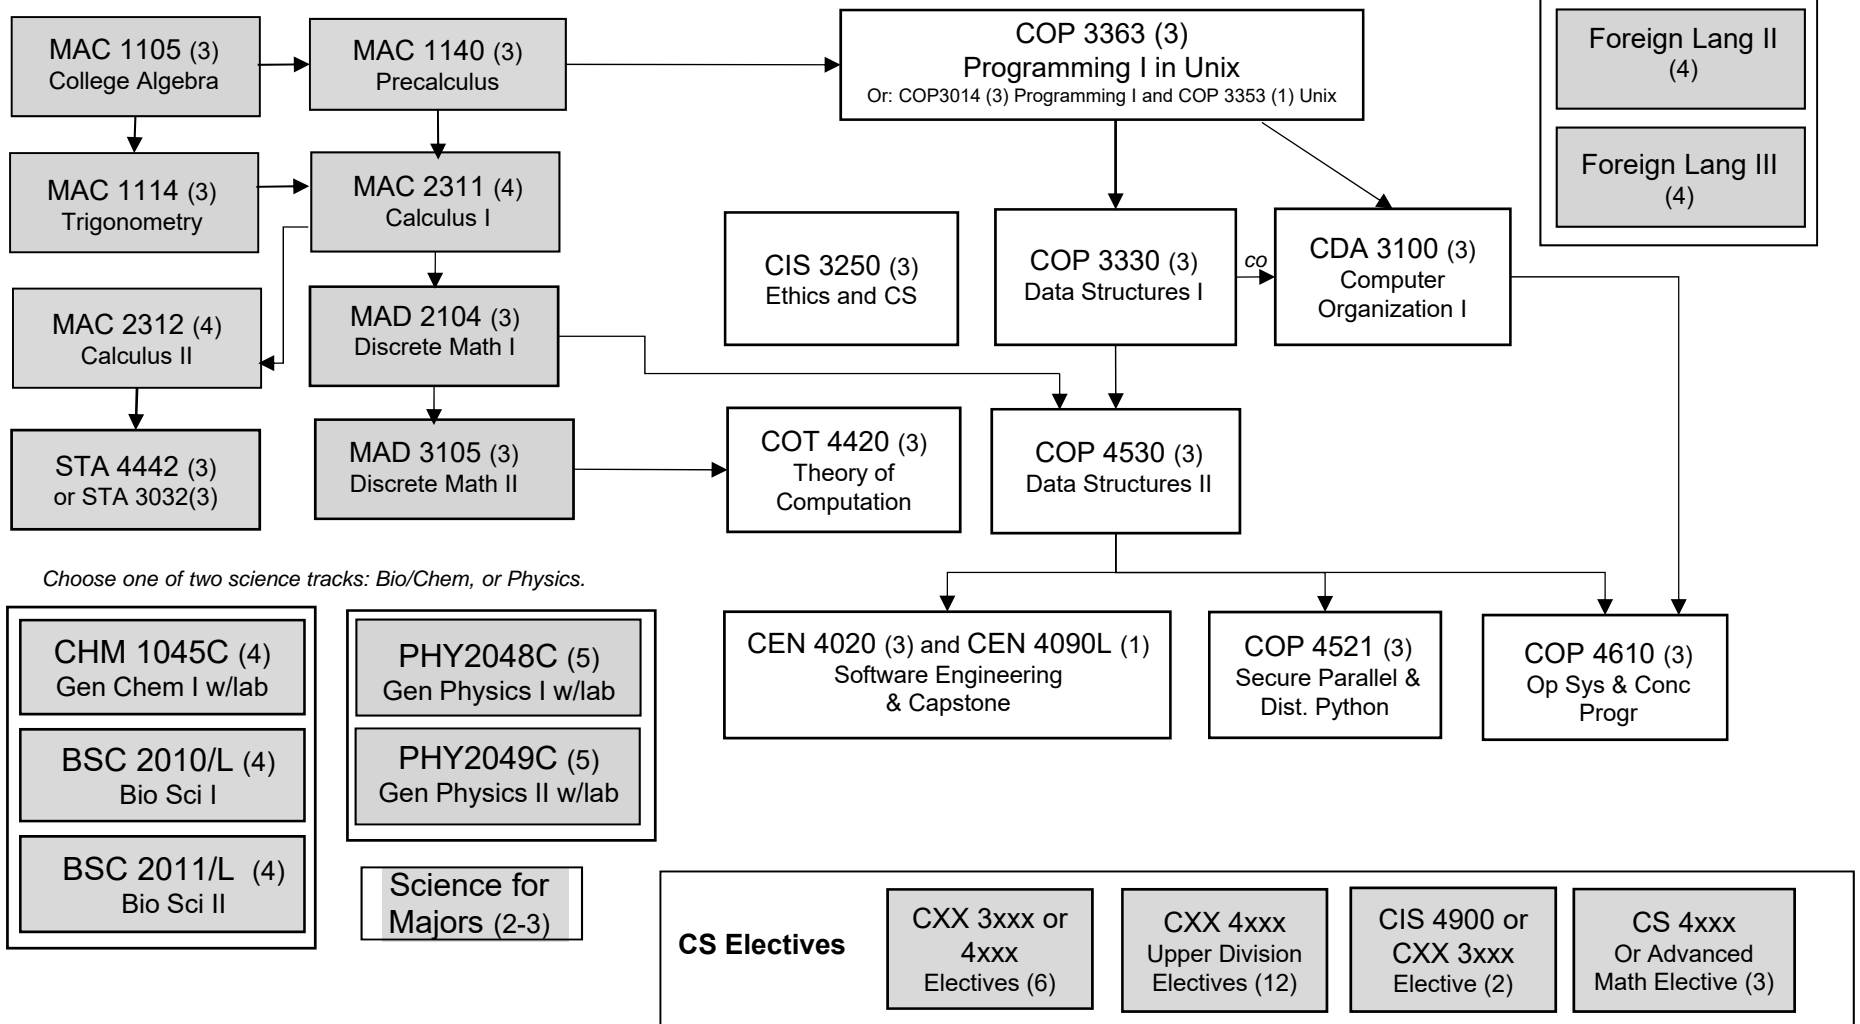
MAC 1105 (3)
College Algebra

MAC 1140 (3)
Precalculus

COP 3363 (3)
Programming I in Unix
Or: COP3014 (3) Programming I and COP 3353 (1) Unix

Foreign Lang II
(4)

Foreign Lang III
(4)

MAC 1114 (3)
Trigonometry

MAC 2311 (4)
Calculus I

CIS 3250 (3)
Ethics and CS

COP 3330 (3)
Data Structures I

co

CDA 3100 (3)
Computer Organization I

MAC 2312 (4)
Calculus II

MAD 2104 (3)
Discrete Math I

STA 4442 (3)
or STA 3032(3)

MAD 3105 (3)
Discrete Math II

COT 4420 (3)
Theory of Computation

COP 4530 (3)
Data Structures II

Choose one of two science tracks: Bio/Chem, or Physics.

CHM 1045C (4)
Gen Chem I w/lab

BSC 2010/L (4)
Bio Sci I

BSC 2011/L (4)
Bio Sci II

PHY2048C (5)
Gen Physics I w/lab

PHY2049C (5)
Gen Physics II w/lab

Science for Majors (2-3)

CEN 4020 (3) and CEN 4090L (1)
Software Engineering & Capstone

COP 4521 (3)
Secure Parallel & Dist. Python

COP 4610 (3)
Op Sys & Conc Progr

CS Electives

CXX 3xxx or 4xxx
Electives (6)

CXX 4xxx
Upper Division Electives (12)

CIS 4900 or CXX 3xxx
Elective (2)

CS 4xxx
Or Advanced Math Elective (3)